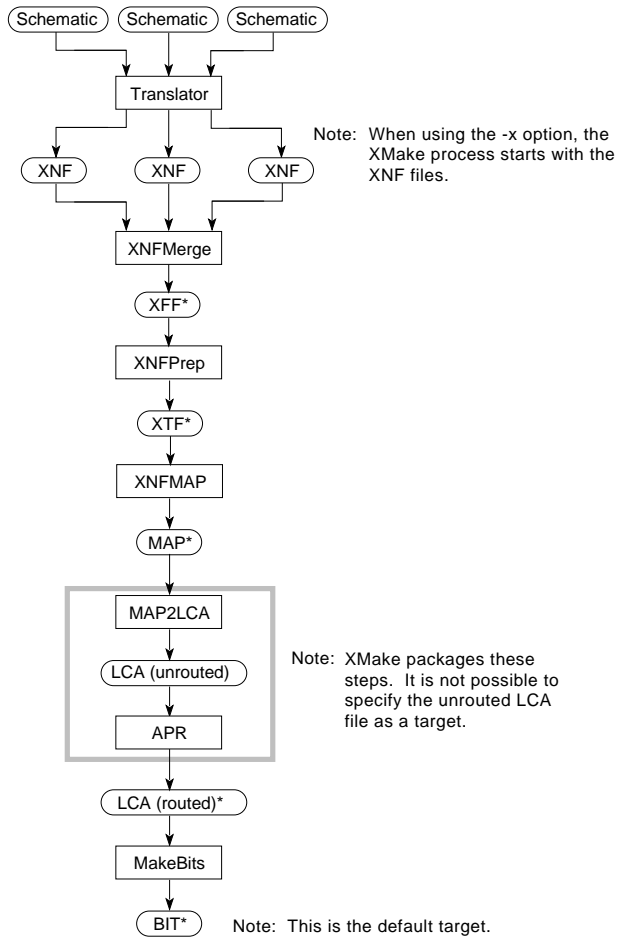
Schematic
Schematic
Schematic

Translator

Note: When using the -x option, the XMake process starts with the XNF files.

XNF
XNF
XNF

XNFMerge

XFF*

XNFPrep

XTF*

XNFMAP

MAP*

MAP2LCA

LCA (unrouted)

APR

Note: XMake packages these steps. It is not possible to specify the unrouted LCA file as a target.

LCA (routed)*

MakeBits

BIT*

Note: This is the default target.